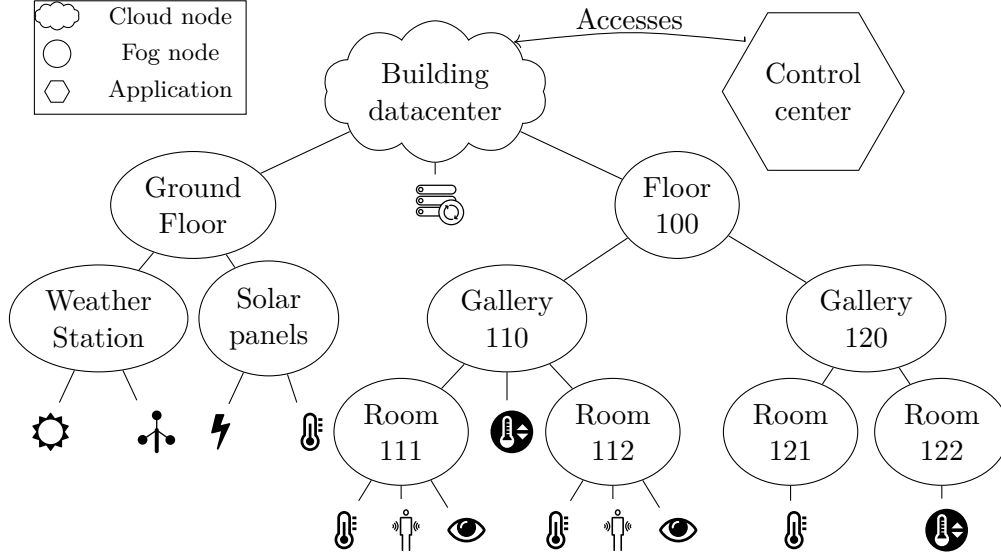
Cloud node
Fog node
Application

Accesses

Building datacenter

Control center

Ground Floor

Floor 100

Weather Station

Solar panels

Gallery 110

Gallery 120

Room 111

Room 112

Room 121

Room 122